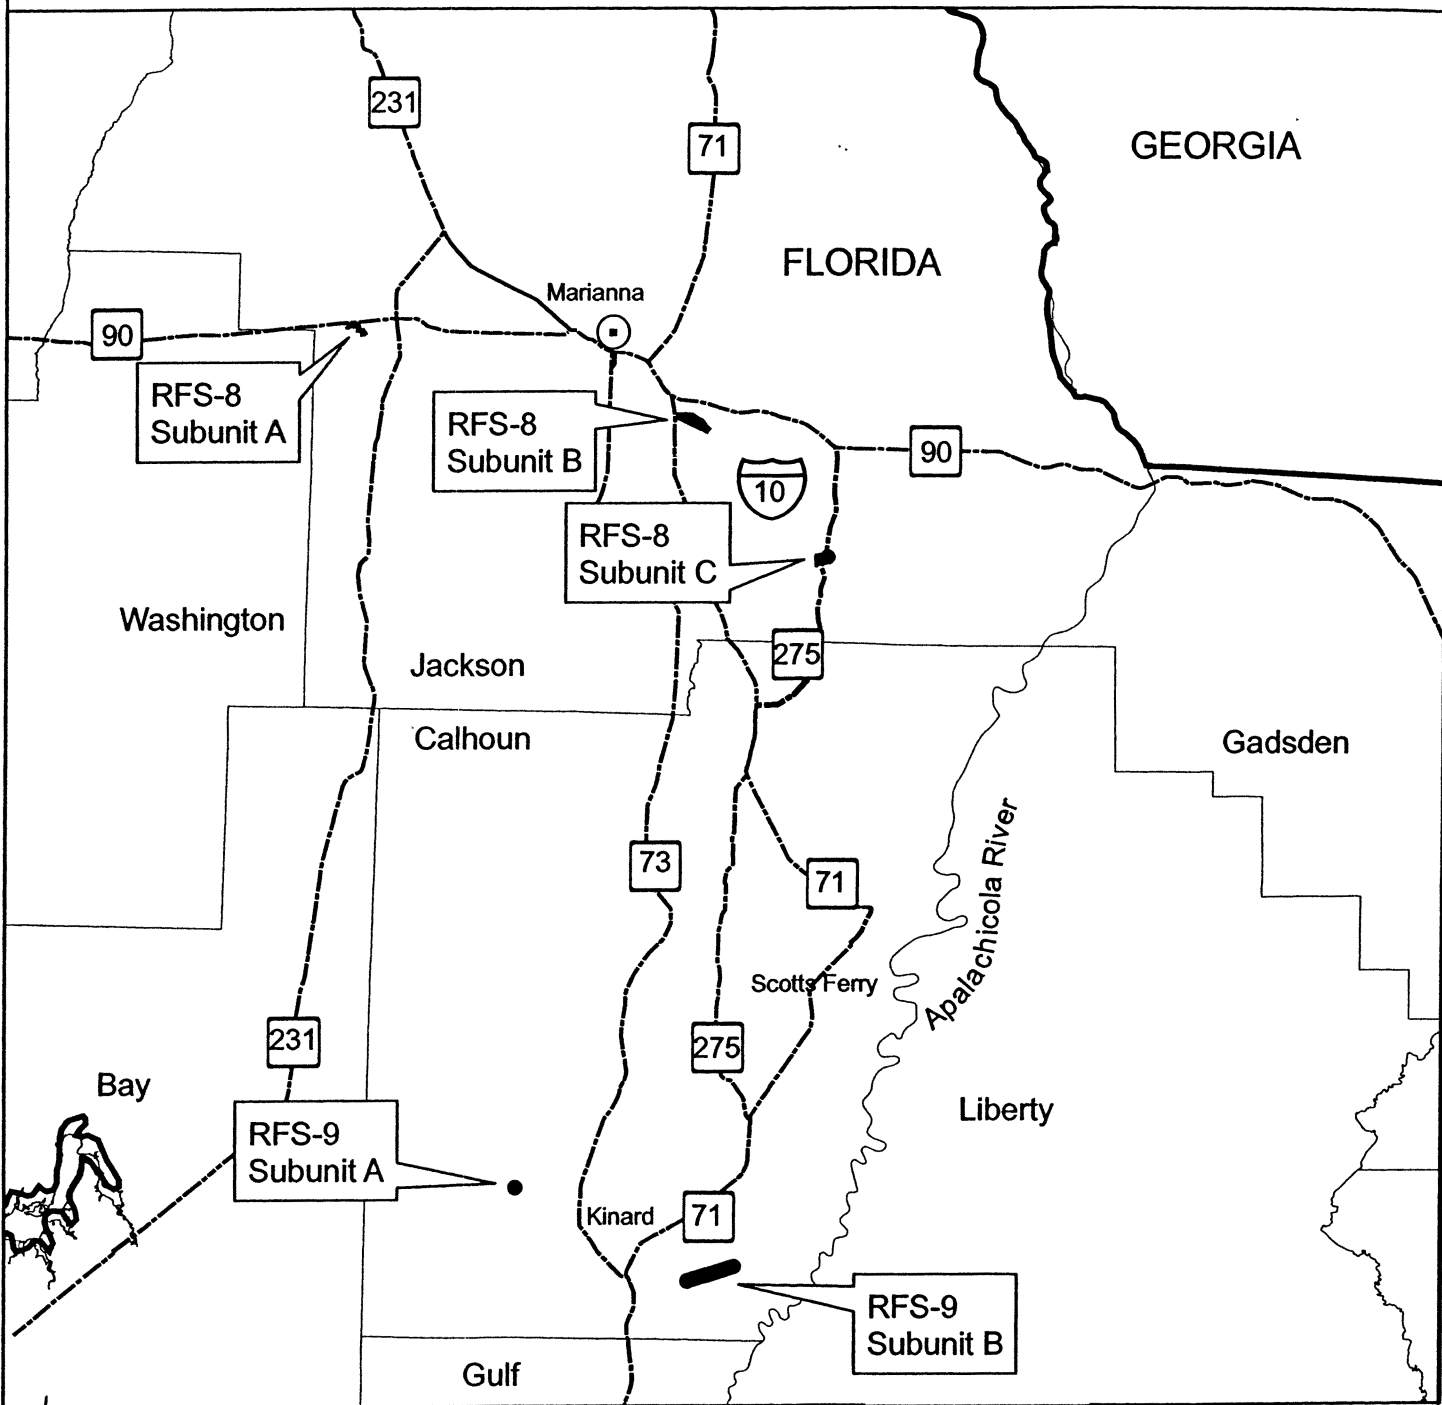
231

71

GEORGIA

FLORIDA

Marianna

90

RFS-8
Subunit A

RFS-8
Subunit B

90

10

RFS-8
Subunit C

Washington

Jackson

275

Calhoun

Gadsden

Apalachicola River

73

71

Scotts Ferry

231

275

Bay

Liberty

RFS-9
Subunit A

Kinard

71

RFS-9
Subunit B

Gulf